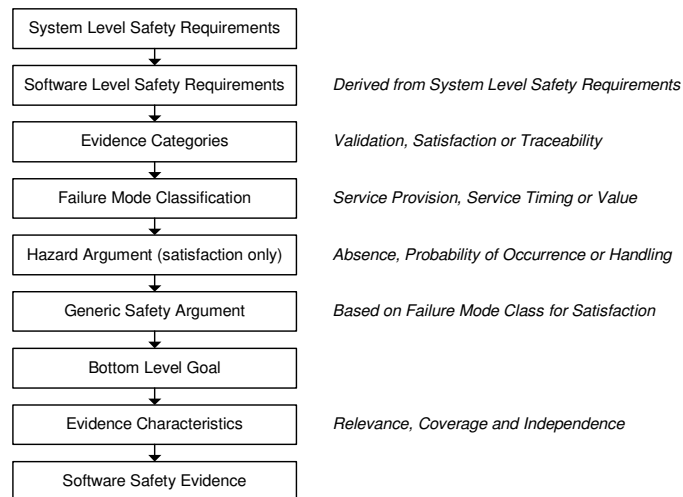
System Level Safety Requirements

Software Level Safety Requirements

*Derived from System Level Safety Requirements*

Evidence Categories

*Validation, Satisfaction or Traceability*

Failure Mode Classification

*Service Provision, Service Timing or Value*

Hazard Argument (satisfaction only)

*Absence, Probability of Occurrence or Handling*

Generic Safety Argument

*Based on Failure Mode Class for Satisfaction*

Bottom Level Goal

Evidence Characteristics

*Relevance, Coverage and Independence*

Software Safety Evidence